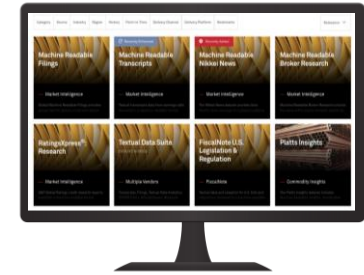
Category Source Industry Region Vendor Point-in-Time Delivery Channel Delivery Platform Bookmarks

Relevance

Machine Readable Filings

— Market Intelligence

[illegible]

Machine Readable Transcripts

— Market Intelligence

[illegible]

Machine Readable Nikkei News

— Market Intelligence

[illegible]

Machine Readable Broker Research

— Market Intelligence

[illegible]

RatingsXpress® Research

— Market Intelligence

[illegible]

Textual Data Suite

— Multiple Vendors

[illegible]

FiscalNote U.S. Legislation & Regulation

— FiscalNote

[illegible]

Platts Insights

— Commodity Insights

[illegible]